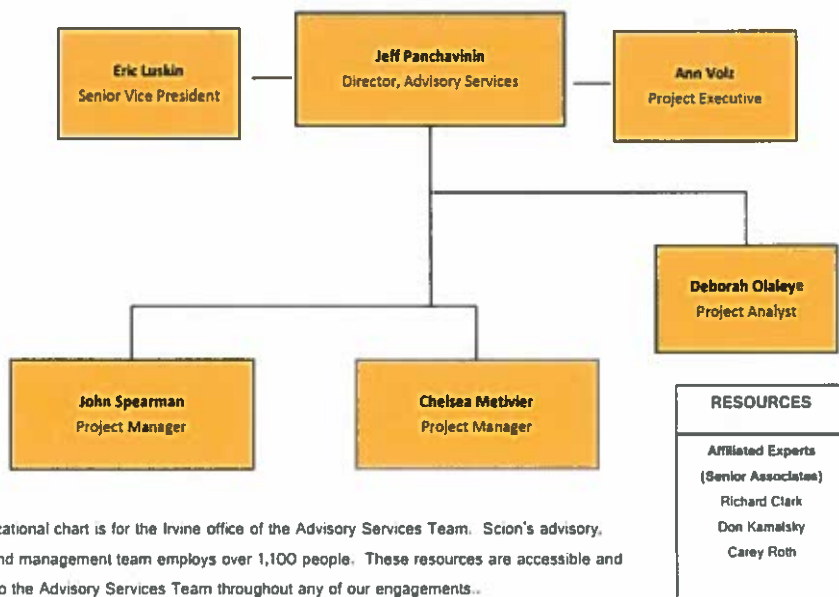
Eric Luskin
Senior Vice President

Jeff Panchavinin
Director, Advisory Services

Ann Volz
Project Executive

Deborah Olaleye
Project Analyst

John Spearman
Project Manager

Chelsea Metivier
Project Manager

RESOURCES

Affiliated Experts
(Senior Associates)
Richard Clark
Don Kamalsky
Carey Roth

cational chart is for the Irvine office of the Advisory Services Team. Scion's advisory, nd management team employs over 1,100 people. These resources are accessible and o the Advisory Services Team throughout any of our engagements.